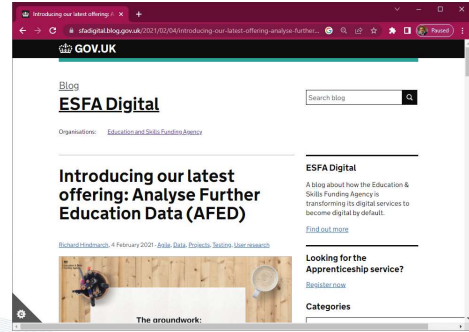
Introducing our latest offering: ×

+

esfadigital.blog.gov.uk/2021/02/04/introducing-our-latest-offering-analyse-further...

Paused

GOV.UK

Blog

ESFA Digital

Search blog

Organisations: Education and Skills Funding Agency

Introducing our latest offering: Analyse Further Education Data (AFED)

Richard Hindmarch, 4 February 2021 - Agile, Data, Projects, Testing, User research

The groundwork:

ESFA Digital

A blog about how the Education & Skills Funding Agency is transforming its digital services to become digital by default.

Find out more

Looking for the Apprenticeship service?

Register now

Categories